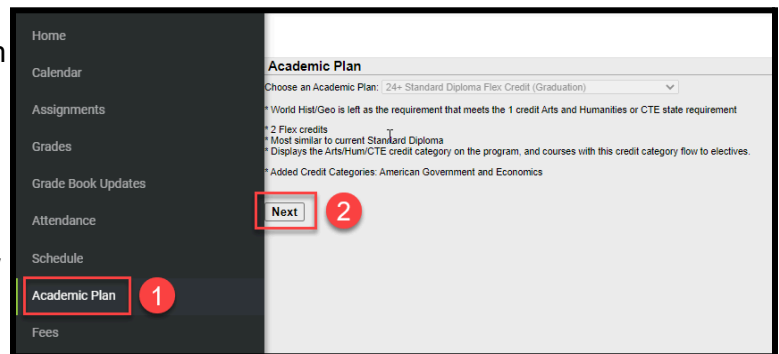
Home
Calendar
Assignments
Grades
Grade Book Updates
Attendance
Schedule
Academic Plan 1
Fees

Academic Plan

Choose an Academic Plan: 24+ Standard Diploma Flex Credit (Graduation)

* World Hist/Geo is left as the requirement that meets the 1 credit Arts and Humanities or CTE state requirement

* 2 Flex credits
* Most similar to current Standard Diploma
* Displays the Arts/Hum/CTE credit category on the program, and courses with this credit category flow to electives.

* Added Credit Categories: American Government and Economics

Next 2